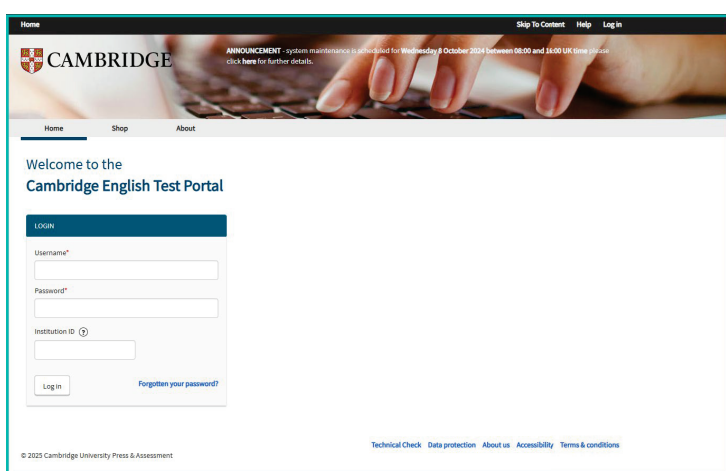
Home

Skip To Content Help Log in

CAMBRIDGE

ANNOUNCEMENT - system maintenance is scheduled for Wednesday 8 October 2024 between 08:00 and 16:00 UK time please click here for further details.

Home Shop About

Welcome to the
Cambridge English Test Portal

LOGIN

Username*

Password*

Institution ID ?

Log in

Forgotten your password?

© 2025 Cambridge University Press & Assessment

Technical Check Data protection About us Accessibility Terms & conditions